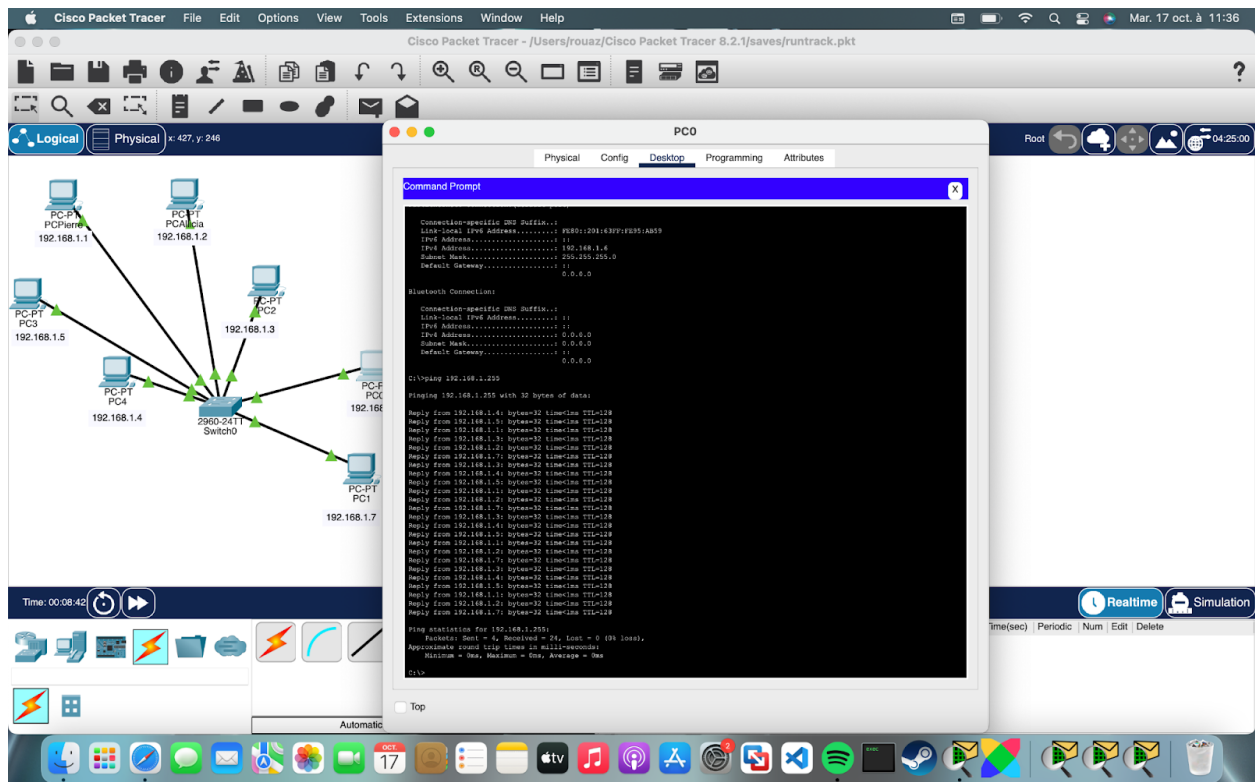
Cisco Packet Tracer File Edit Options View Tools Extensions Window Help
Mar. 17 oct. à 11:36

Cisco Packet Tracer - /Users/rouaz/Cisco Packet Tracer 8.2.1/saves/runtrack.pkt

Logical Physical x: 427, y: 246
Root 04:25:00

PC-PT PCPierre 192.168.1.1
PC-PT PCAlicia 192.168.1.2
PC-PT PC2 192.168.1.3
PC-PT PC3 192.168.1.5
PC-PT PC4 192.168.1.4
2960-24TT Switch0
PC-PT PC1 192.168.1.7
PC-F PC0 192.168

PC0
Physical Config Desktop Programming Attributes

Command Prompt X

Connection-specific DNS Suffix..:
Link-local IPv6 Address.........: FE80::201:63FF:FE95:AB59
IPv6 Address....................: ::
IPv4 Address....................: 192.168.1.6
Subnet Mask.....................: 255.255.255.0
Default Gateway.................: ::
0.0.0.0

Bluetooth Connection:

Connection-specific DNS Suffix..:
Link-local IPv6 Address.........: ::
IPv6 Address....................: ::
IPv4 Address....................: 0.0.0.0
Subnet Mask.....................: 0.0.0.0
Default Gateway.................: ::
0.0.0.0

C:\>ping 192.168.1.255

Pinging 192.168.1.255 with 32 bytes of data:

Reply from 192.168.1.4: bytes=32 time<1ms TTL=128
Reply from 192.168.1.5: bytes=32 time<1ms TTL=128
Reply from 192.168.1.1: bytes=32 time<1ms TTL=128
Reply from 192.168.1.3: bytes=32 time<1ms TTL=128
Reply from 192.168.1.2: bytes=32 time<1ms TTL=128
Reply from 192.168.1.7: bytes=32 time<1ms TTL=128
Reply from 192.168.1.3: bytes=32 time<1ms TTL=128
Reply from 192.168.1.4: bytes=32 time<1ms TTL=128
Reply from 192.168.1.5: bytes=32 time<1ms TTL=128
Reply from 192.168.1.1: bytes=32 time<1ms TTL=128
Reply from 192.168.1.2: bytes=32 time<1ms TTL=128
Reply from 192.168.1.7: bytes=32 time<1ms TTL=128
Reply from 192.168.1.3: bytes=32 time<1ms TTL=128
Reply from 192.168.1.4: bytes=32 time<1ms TTL=128
Reply from 192.168.1.5: bytes=32 time<1ms TTL=128
Reply from 192.168.1.1: bytes=32 time<1ms TTL=128
Reply from 192.168.1.2: bytes=32 time<1ms TTL=128
Reply from 192.168.1.7: bytes=32 time<1ms TTL=128
Reply from 192.168.1.3: bytes=32 time<1ms TTL=128
Reply from 192.168.1.4: bytes=32 time<1ms TTL=128
Reply from 192.168.1.5: bytes=32 time<1ms TTL=128
Reply from 192.168.1.1: bytes=32 time<1ms TTL=128
Reply from 192.168.1.2: bytes=32 time<1ms TTL=128
Reply from 192.168.1.7: bytes=32 time<1ms TTL=128

Ping statistics for 192.168.1.255:
Packets: Sent = 4, Received = 24, Lost = 0 (0% loss),
Approximate round trip times in milli-seconds:
Minimum = 0ms, Maximum = 0ms, Average = 0ms

C:\>

Top

Time: 00:08:42
Realtime Simulation
Time(sec) | Periodic | Num | Edit | Delete
Automatic